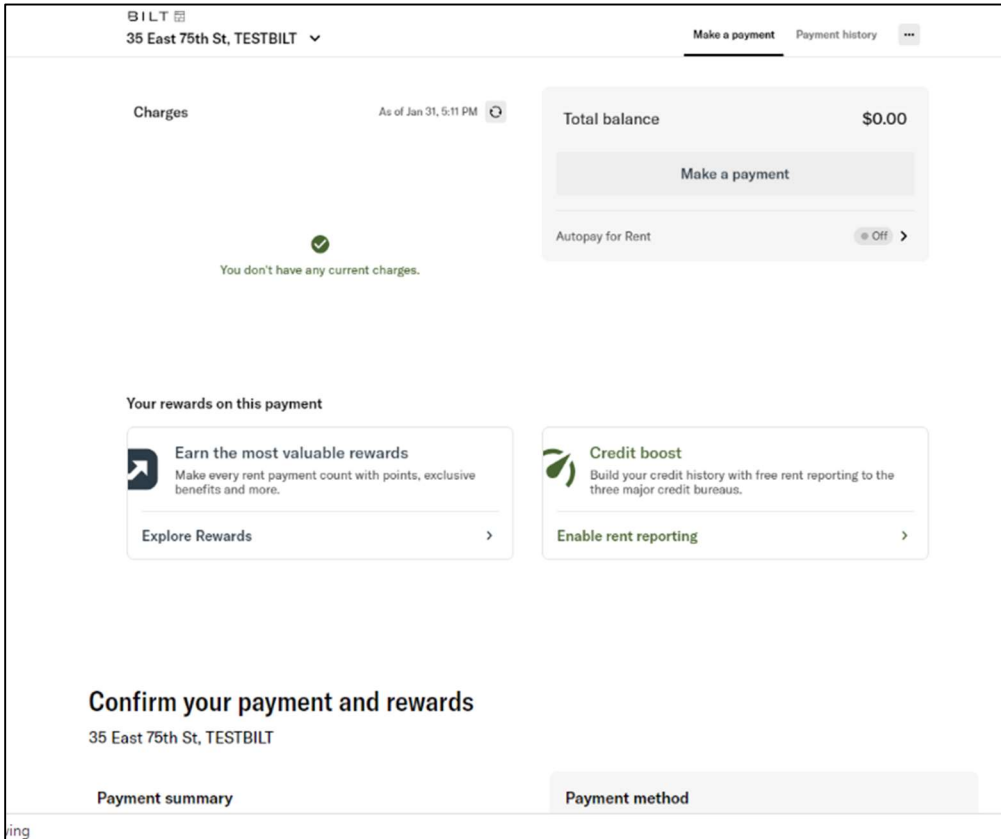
BILT

35 East 75th St, TESTBILT

Make a payment

Payment history

Charges

As of Jan 31, 5:11 PM

You don't have any current charges.

Total balance

$0.00

Make a payment

Autopay for Rent

Off

Your rewards on this payment

Earn the most valuable rewards

Make every rent payment count with points, exclusive benefits and more.

Explore Rewards

Credit boost

Build your credit history with free rent reporting to the three major credit bureaus.

Enable rent reporting

Confirm your payment and rewards

35 East 75th St, TESTBILT

Payment summary

Payment method

ving